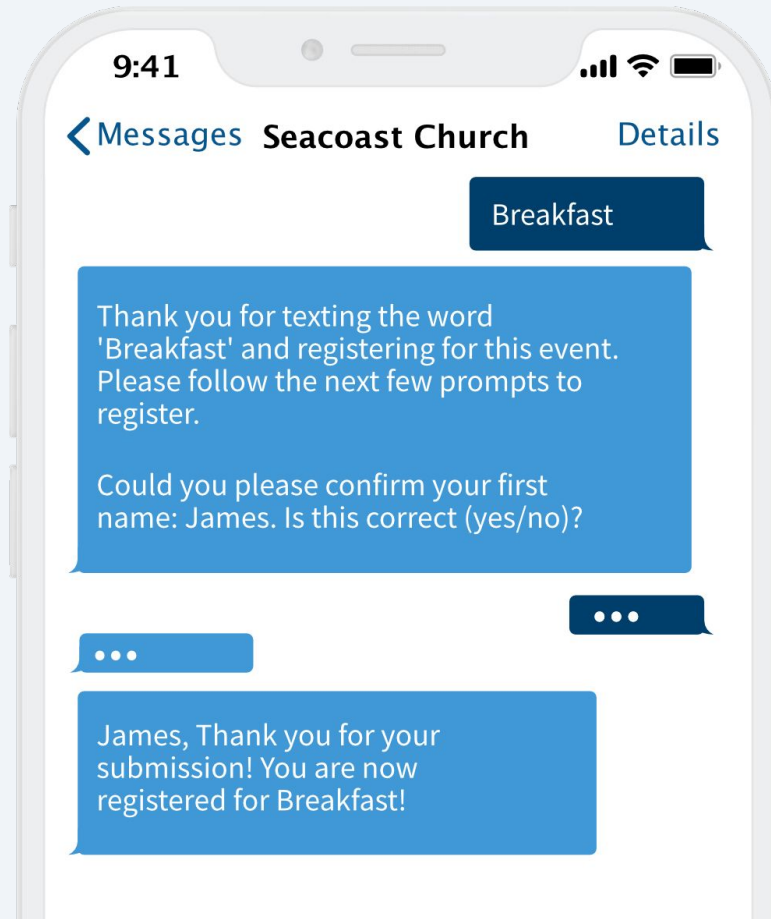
9:41

Messages Seacoast Church Details

Breakfast

Thank you for texting the word 'Breakfast' and registering for this event. Please follow the next few prompts to register.

Could you please confirm your first name: James. Is this correct (yes/no)?

•••

•••

James, Thank you for your submission! You are now registered for Breakfast!